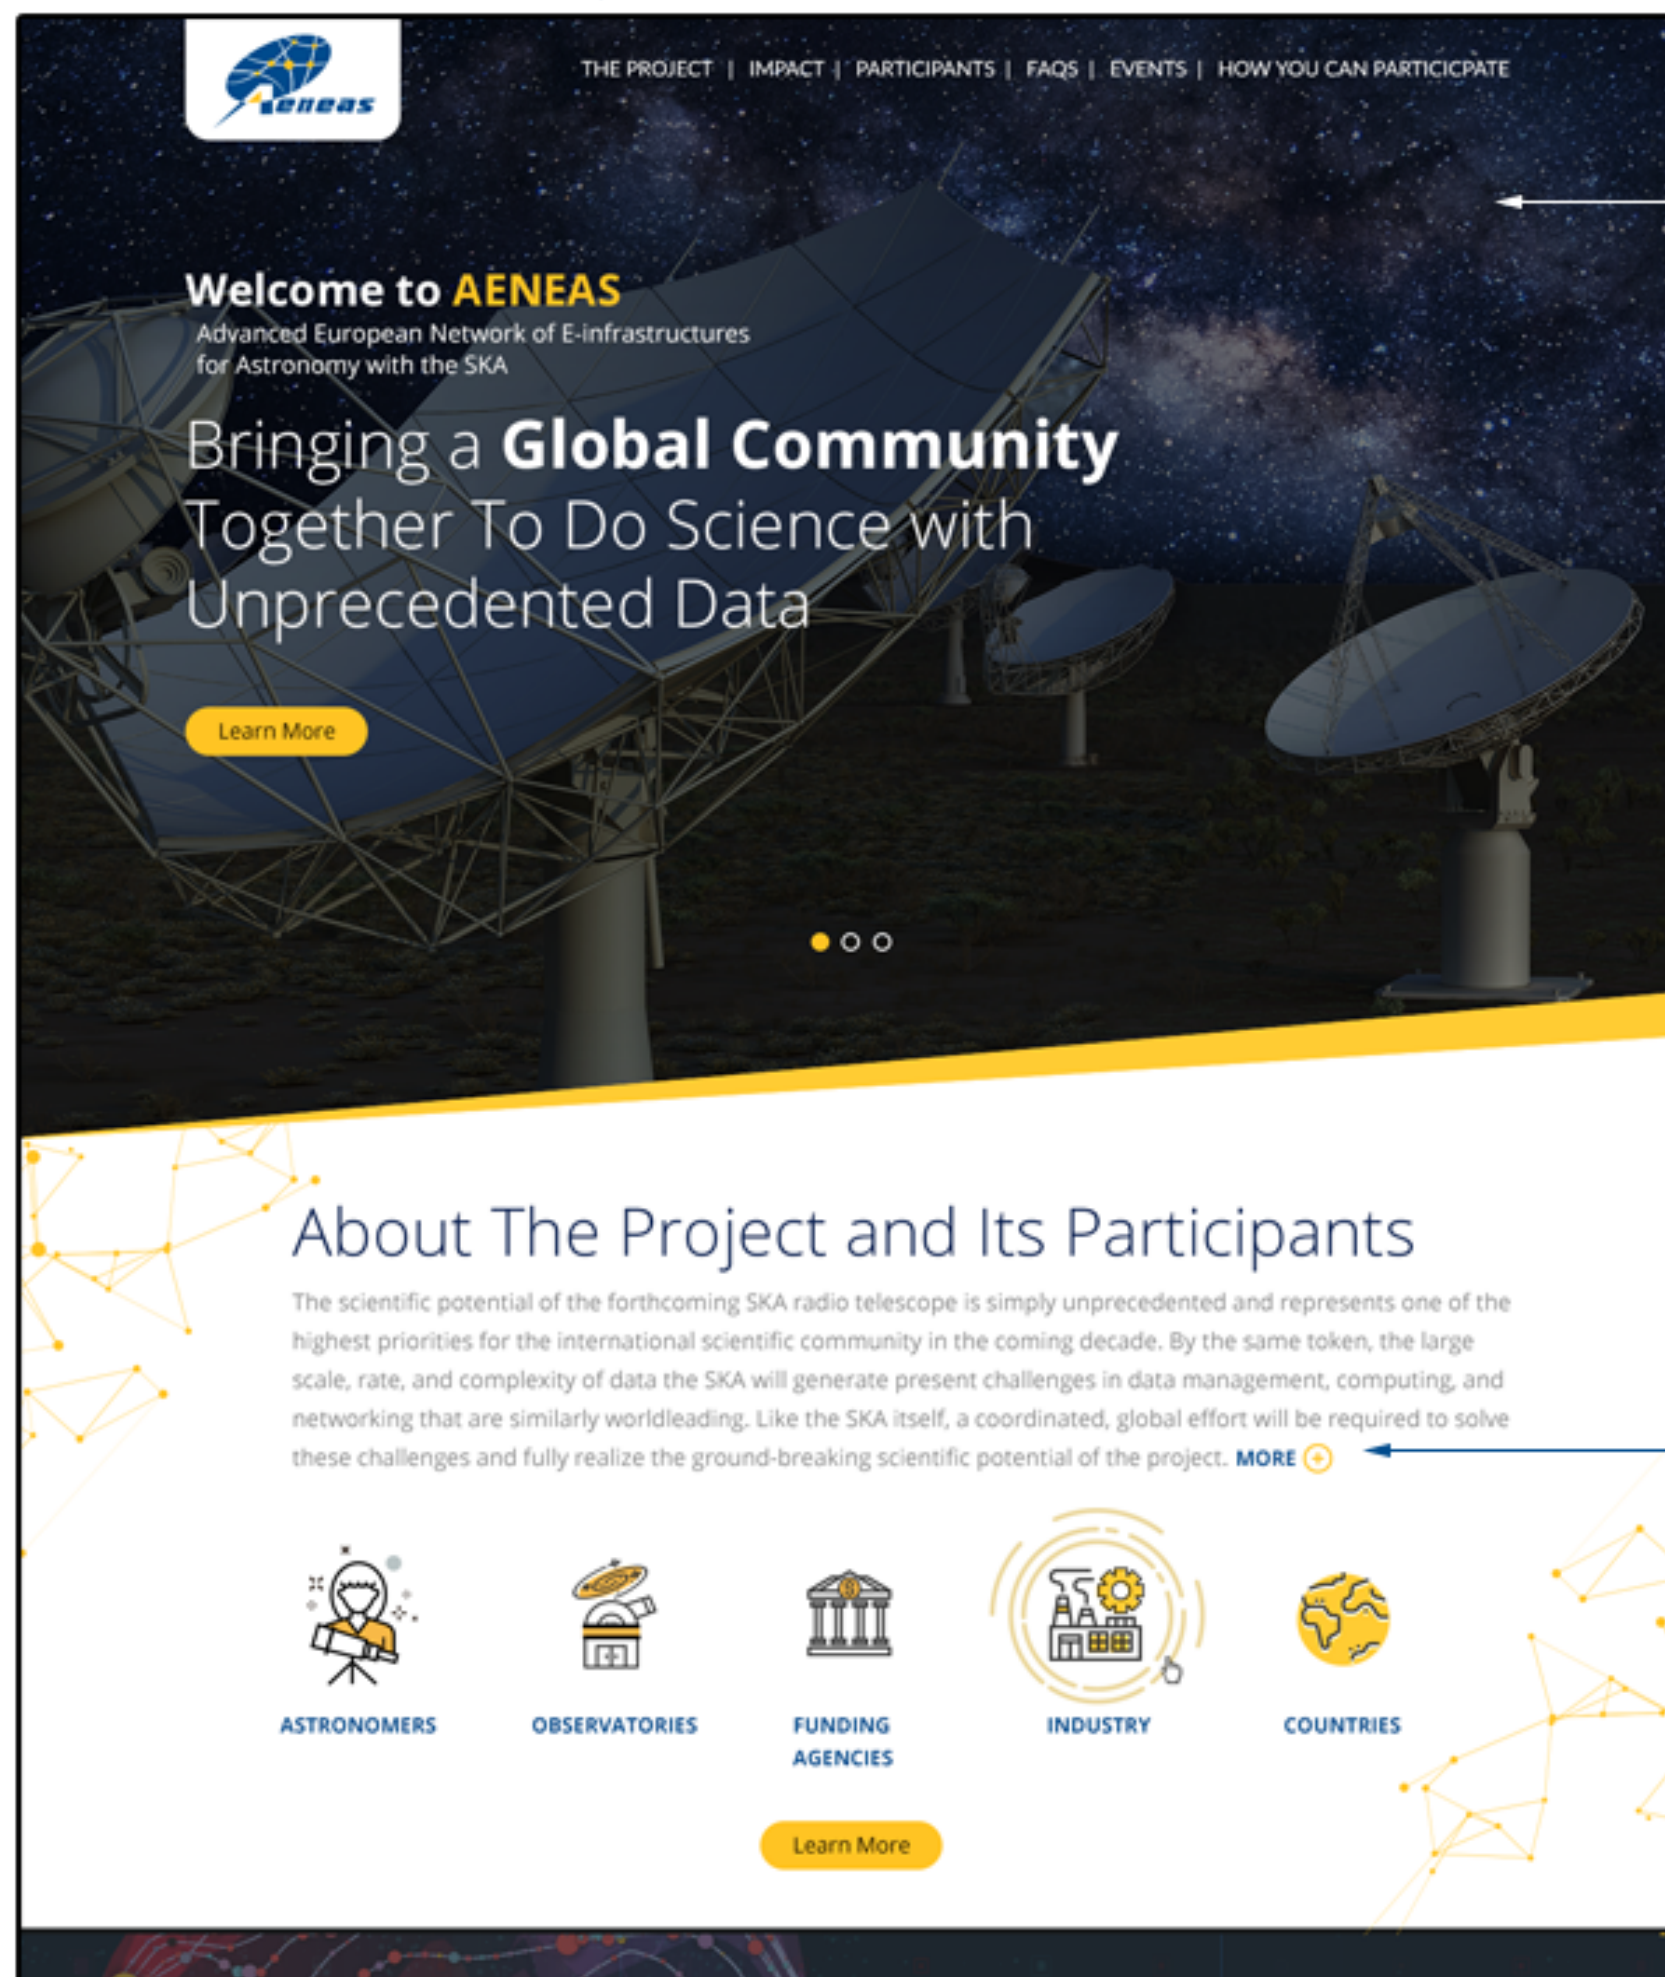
Aeneas

THE PROJECT | IMPACT | PARTICIPANTS | FAQS | EVENTS | HOW YOU CAN PARTICICPATE

Welcome to AENEAS
Advanced European Network of E-infrastructures for Astronomy with the SKA

Bringing a Global Community Together To Do Science with Unprecedented Data

Learn More

About The Project and Its Participants

The scientific potential of the forthcoming SKA radio telescope is simply unprecedented and represents one of the highest priorities for the international scientific community in the coming decade. By the same token, the large scale, rate, and complexity of data the SKA will generate present challenges in data management, computing, and networking that are similarly worldleading. Like the SKA itself, a coordinated, global effort will be required to solve these challenges and fully realize the ground-breaking scientific potential of the project. MORE

ASTRONOMERS
OBSERVATORIES
FUNDING AGENCIES
INDUSTRY
COUNTRIES

Learn More